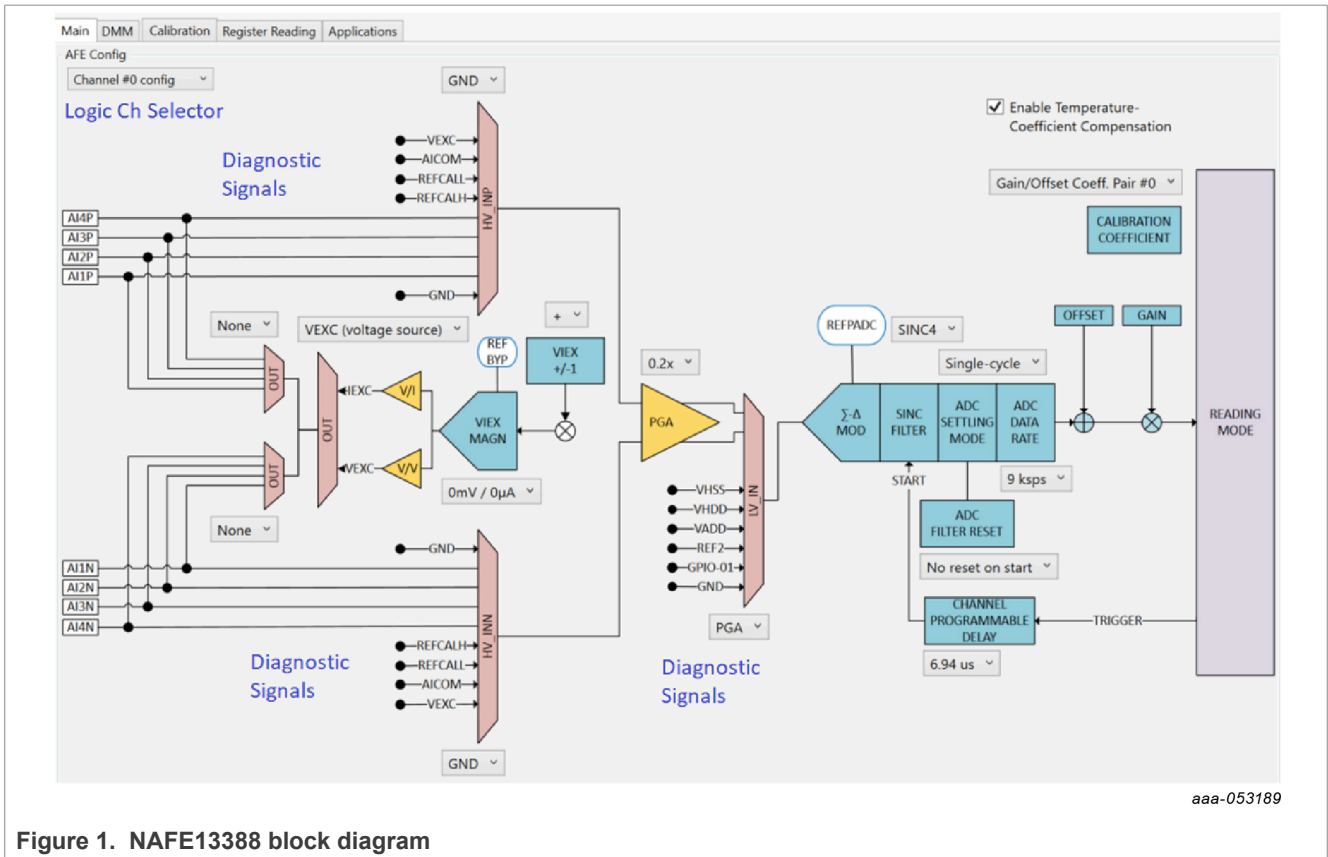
Main DMM Calibration Register Reading Applications

AFE Config

Channel #0 config

Logic Ch Selector

GND

Enable Temperature-Coefficient Compensation

Diagnostic Signals

VEXC
AICOM
REFCALL
REFCALH

HV_INP

Gain/Offset Coeff. Pair #0

CALIBRATION COEFFICIENT

AI4P
AI3P
AI2P
AI1P

GND

None

VEXC (voltage source)

+

REF BYP

VIEX +/-1

REFPADC

SINC4

OFFSET

GAIN

Single-cycle

0.2x

OUT

OUT

IEXC

V/I

VIEX MAGN

PGA

Σ-Δ MOD

SINC FILTER

ADC SETTLING MODE

ADC DATA RATE

READING MODE

VEXC

V/V

START

9 ksps

OUT

0mV / 0μA

VHSS
VHDD
VADD
REF2
GPIO-01
GND

LV_IN

ADC FILTER RESET

None

GND

No reset on start

AI1N
AI2N
AI3N
AI4N

HV_INN

PGA

CHANNEL PROGRAMMABLE DELAY

TRIGGER

REFCALH
REFCALL
AICOM
VEXC

6.94 us

Diagnostic Signals

Diagnostic Signals

GND

aaa-053189

Figure 1. NAFE13388 block diagram